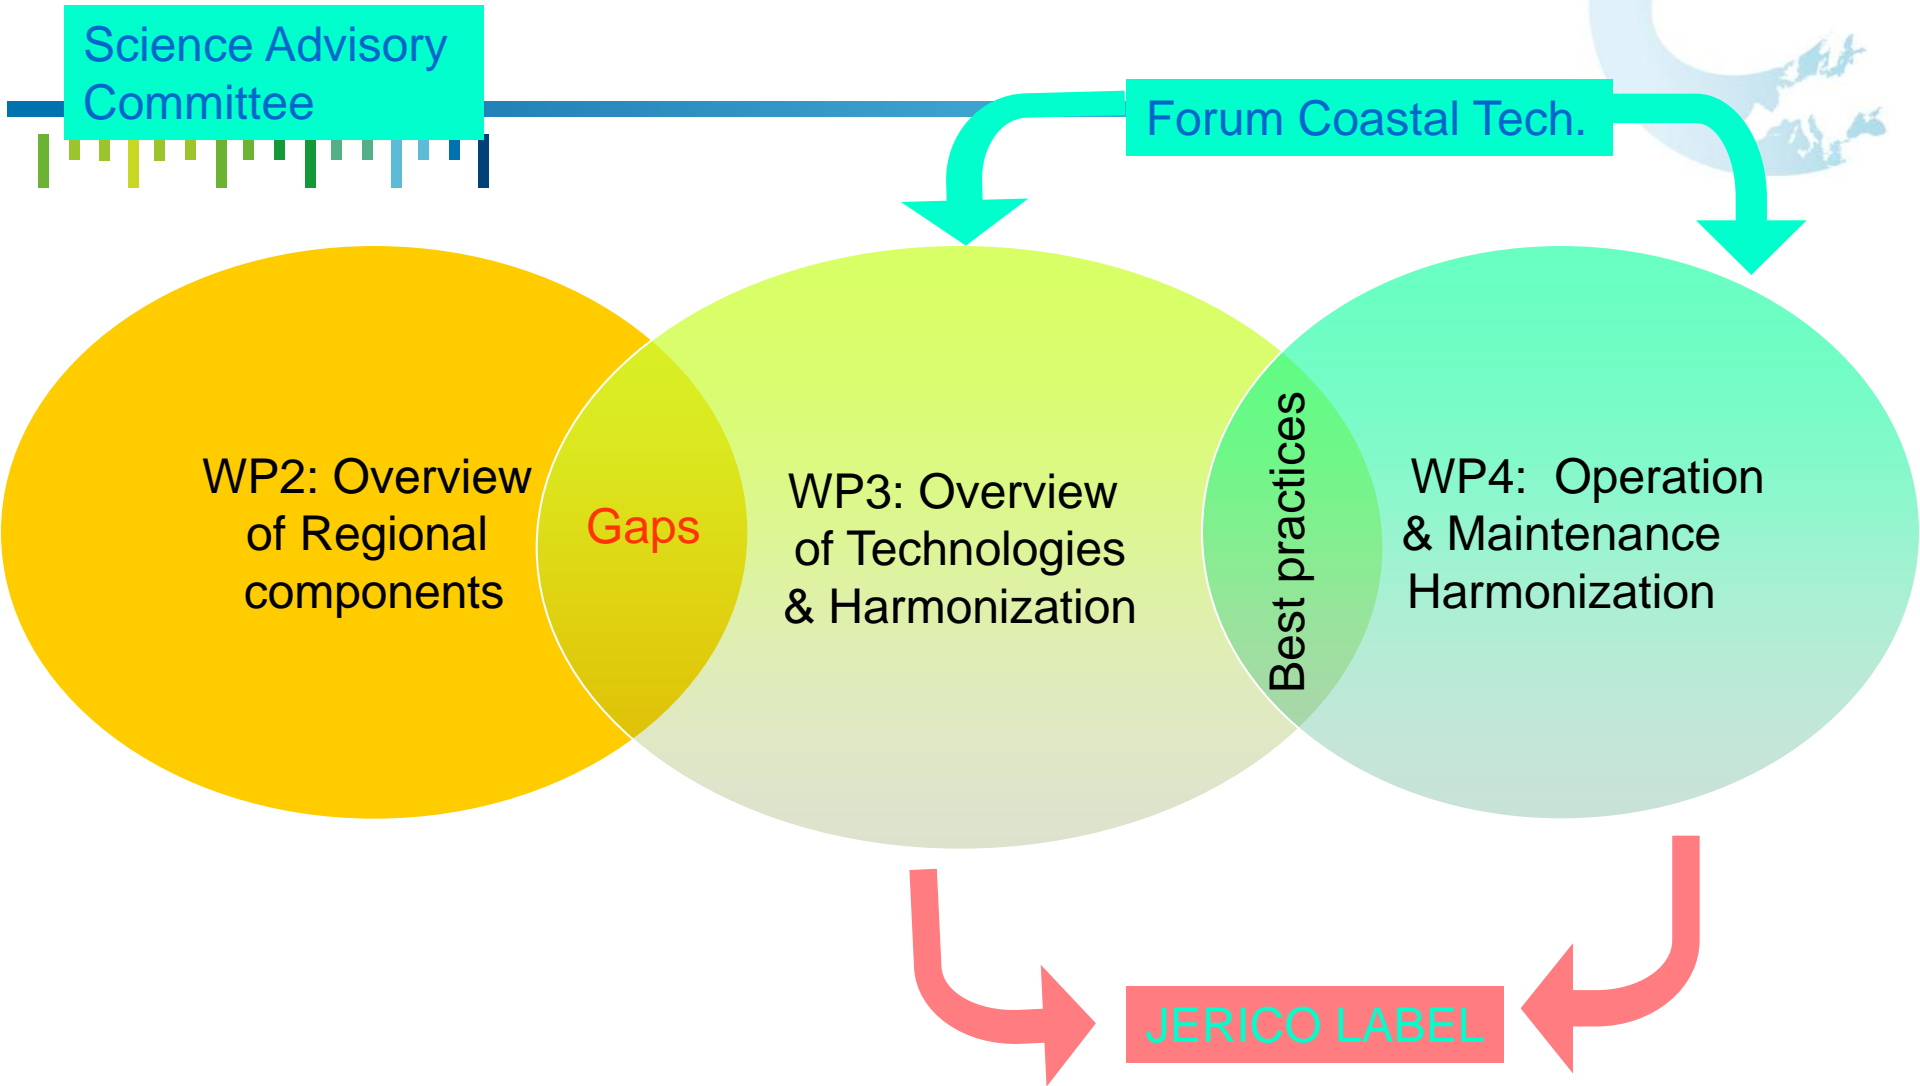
Science Advisory Committee

Forum Coastal Tech.

WP2: Overview of Regional components

Gaps

WP3: Overview of Technologies & Harmonization

Best practices

WP4: Operation & Maintenance Harmonization

JERICO LABEL